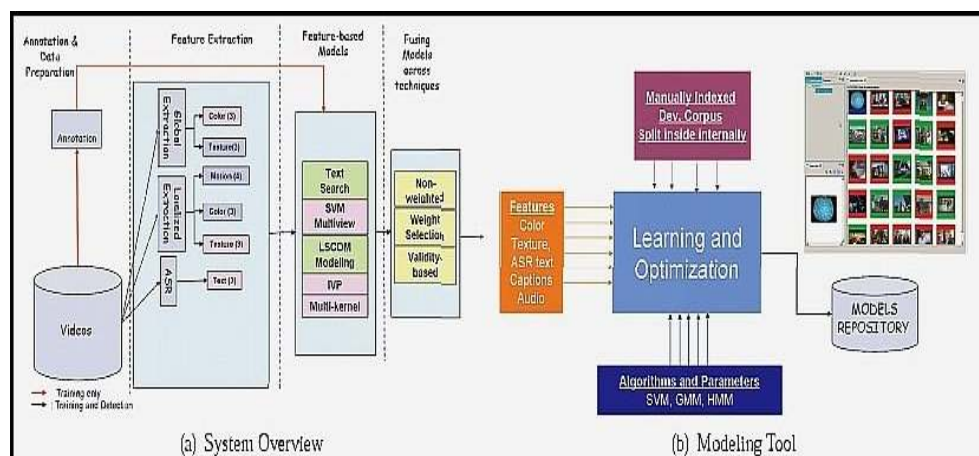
Annotation & Data Preparation

Feature Extraction

Feature-based Models

Fusing Models across techniques

Annotation

Global Extraction

Color (3)

Texture (3)

Localized Extraction

Motion (4)

Color (3)

Texture (3)

ASR

Text (3)

Videos

Training only
Training and Detection

Text Search

SVM Multiview

LSCOM Modeling

IVP

Multi-kernel

Non-weighted

Weight Selection

Validity-based

Features
Color
Texture,
ASR text
Captions
Audio

Manually Indexed
Dev. Corpus
Split inside internally

Learning and Optimization

Algorithms and Parameters
SVM, GMM, HMM

MODELS REPOSITORY

(a) System Overview

(b) Modeling Tool